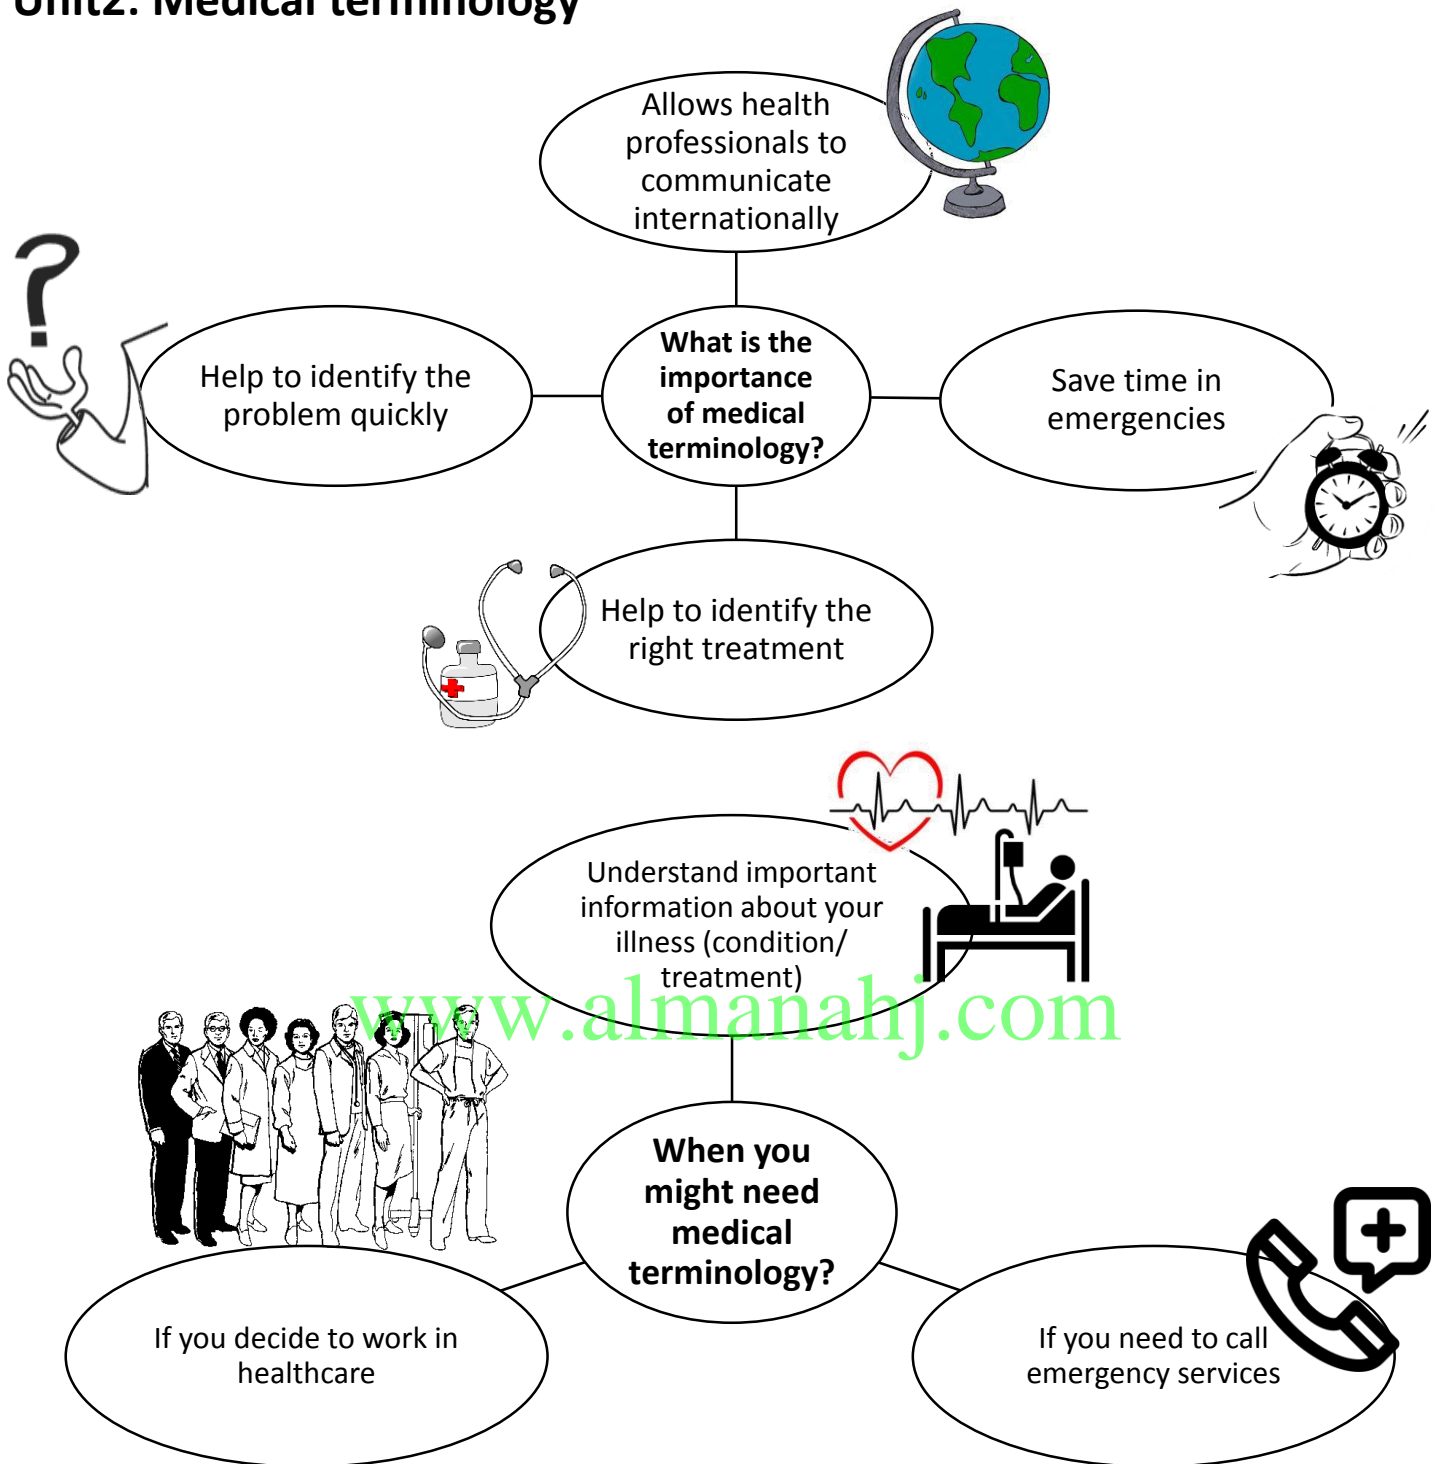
Unit2: Medical terminology

Allows health professionals to communicate internationally

Help to identify the problem quickly

What is the importance of medical terminology?

Save time in emergencies

Help to identify the right treatment

Understand important information about your illness (condition/ treatment)

www.almanahj.com

When you might need medical terminology?

If you decide to work in healthcare

If you need to call emergency services